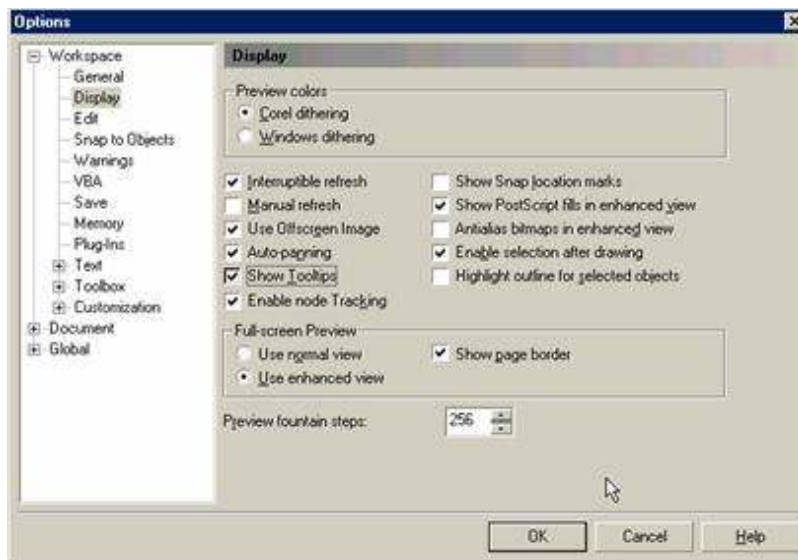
Options

Workspace
General
Display
Edit
Snap to Objects
Warnings
VBA
Save
Memory
Plug-Ins
Text
Toolbox
Customization
Document
Global

Display

Preview colors
Corel dithering
Windows dithering

Interruptible refresh
Manual refresh
Use Offscreen Image
Auto-panning
Show Tooltips
Enable node Tracking

Show Snap location marks
Show PostScript fills in enhanced view
Antialias bitmaps in enhanced view
Enable selection after drawing
Highlight outline for selected objects

Full-screen Preview
Use normal view
Use enhanced view
Show page border

Preview fountain steps: 256

OK
Cancel
Help